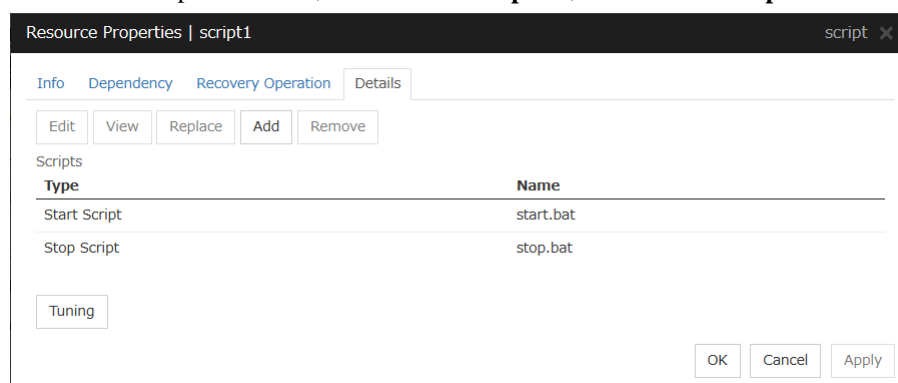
Resource Properties | script1

script ✕

Info Dependency Recovery Operation Details

Edit View Replace Add Remove

Scripts

| Type | Name |
|---|---|
| Start Script | start.bat |
| Stop Script | stop.bat |

Tuning

OK Cancel Apply